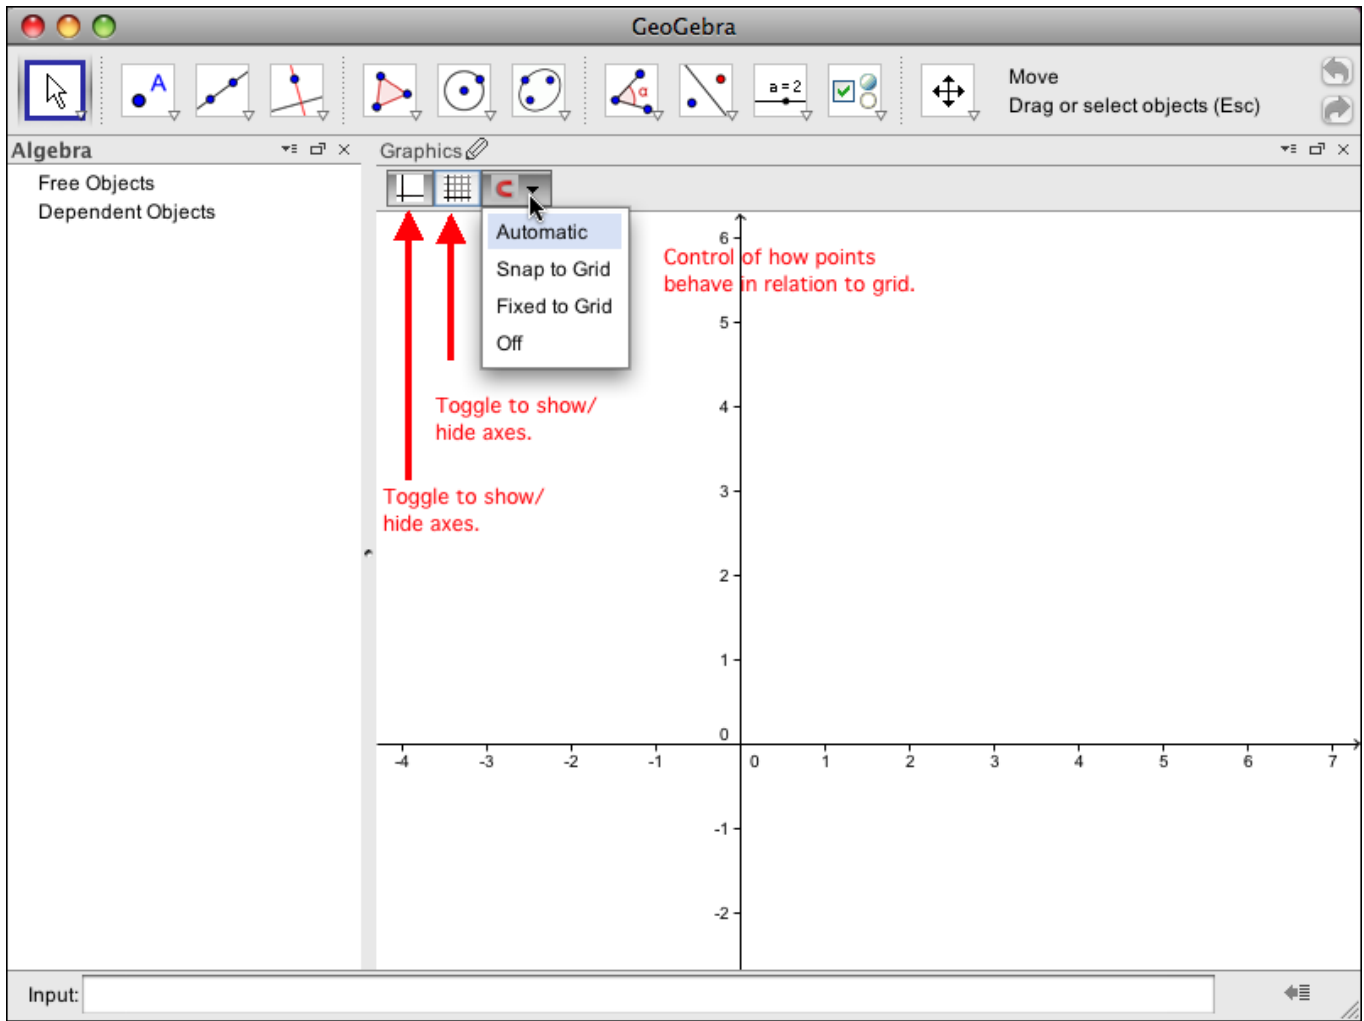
GeoGebra

A

a = 2

Move
Drag or select objects (Esc)

Algebra

Free Objects
Dependent Objects

Graphics

Automatic
Snap to Grid
Fixed to Grid
Off

Control of how points behave in relation to grid.

Toggle to show/ hide axes.

Toggle to show/ hide axes.

6
5
4
3
2
1
0
-1
-2

-4 -3 -2 -1 0 1 2 3 4 5 6 7

Input: